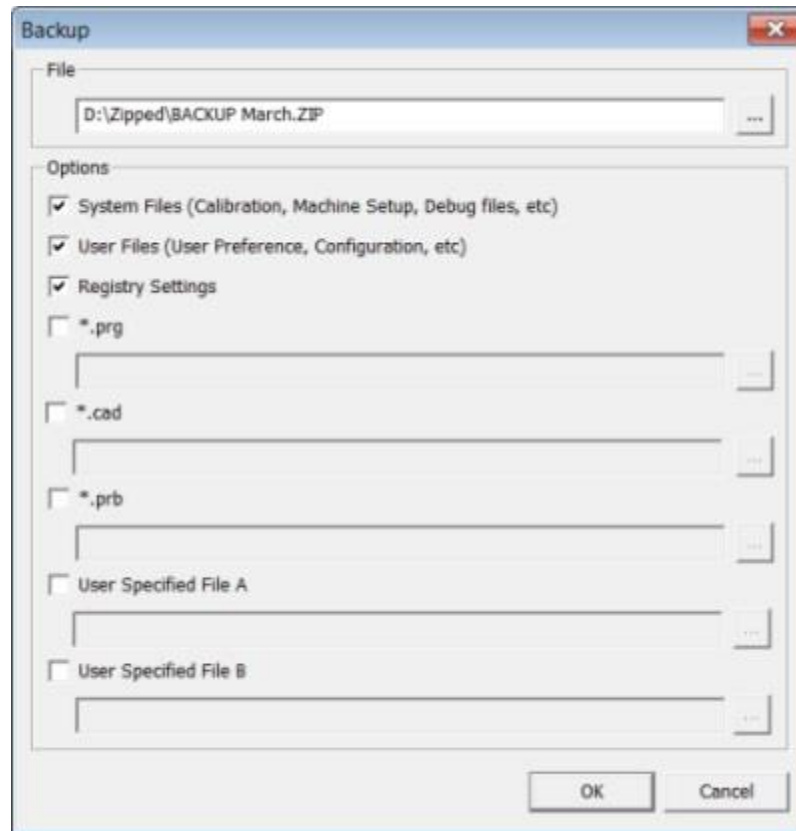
Backup

File

D:\Zipped\BACKUP March.ZIP

...

Options

System Files (Calibration, Machine Setup, Debug files, etc)

User Files (User Preference, Configuration, etc)

Registry Settings

*.prg

...

*.cad

...

*.prb

...

User Specified File A

...

User Specified File B

...

OK

Cancel